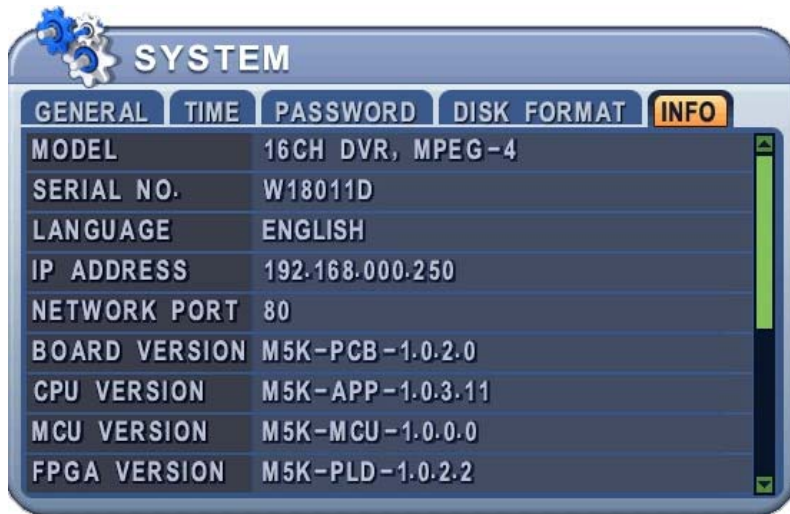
SYSTEM

GENERAL | TIME | PASSWORD | DISK FORMAT | INFO

| MODEL | 16CH DVR, MPEG-4 |
|---|---|
| SERIAL NO. | W18011D |
| LANGUAGE | ENGLISH |
| IP ADDRESS | 192.168.000.250 |
| NETWORK PORT | 80 |
| BOARD VERSION | M5K-PCB-1.0.2.0 |
| CPU VERSION | M5K-APP-1.0.3.11 |
| MCU VERSION | M5K-MCU-1.0.0.0 |
| FPGA VERSION | M5K-PLD-1.0.2.2 |